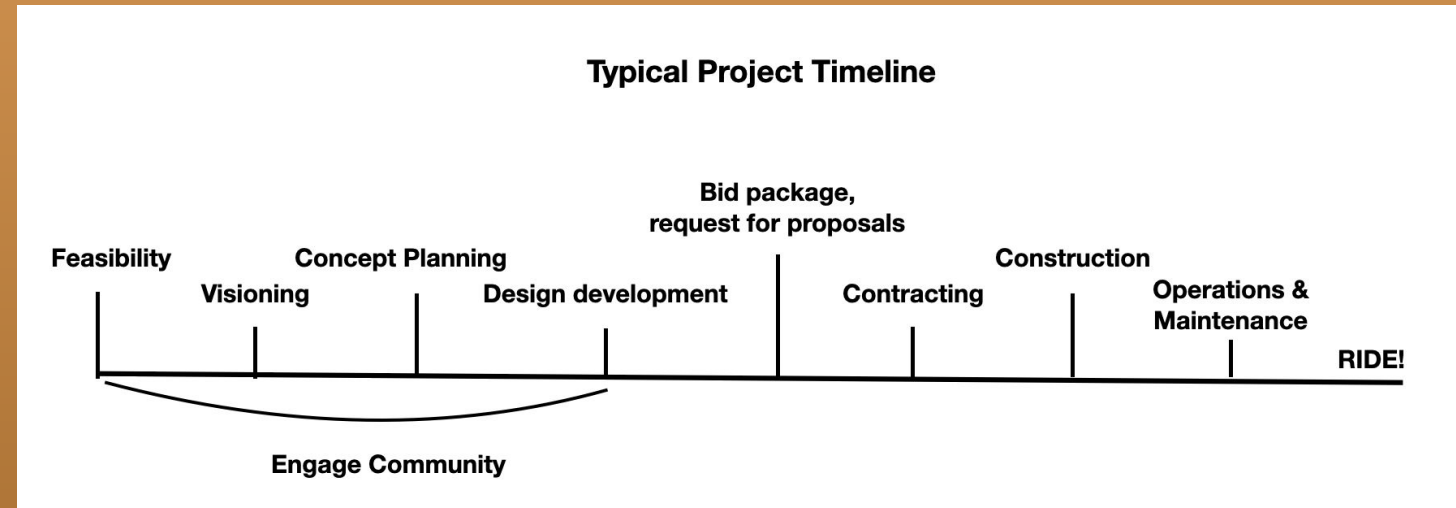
Typical Project Timeline

Feasibility

Visioning

Concept Planning

Design development

Bid package, request for proposals

Contracting

Construction

Operations & Maintenance

RIDE!

Engage Community